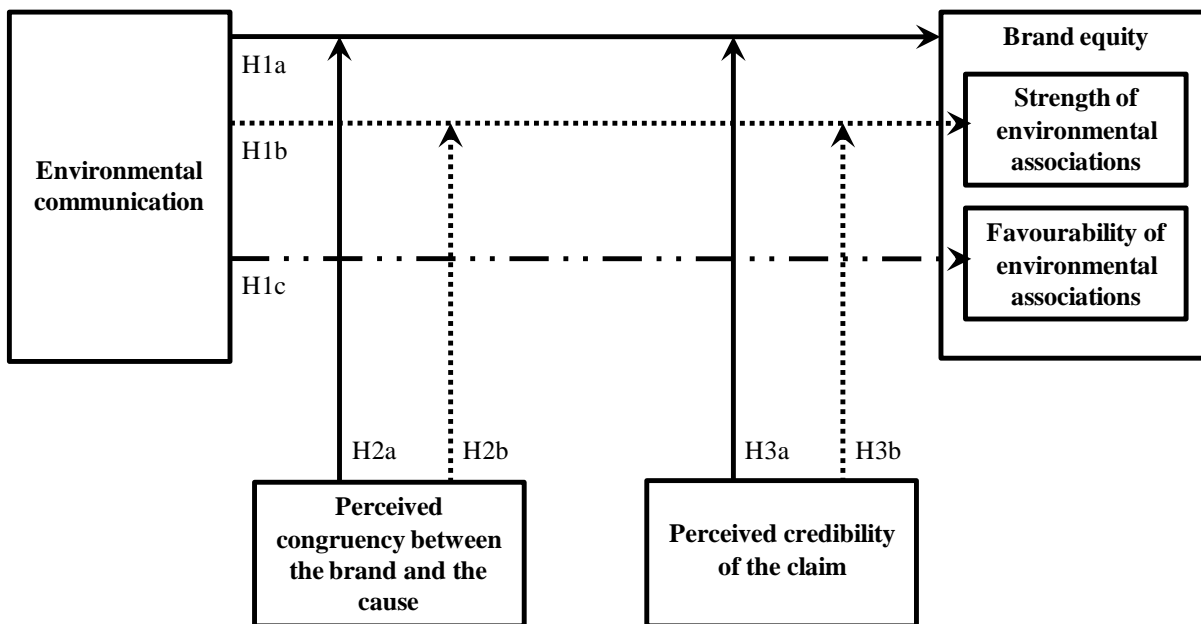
Environmental communication

H1a

H1b

H1c

Brand equity

Strength of environmental associations

Favourability of environmental associations

H2a

H2b

H3a

H3b

Perceived congruency between the brand and the cause

Perceived credibility of the claim